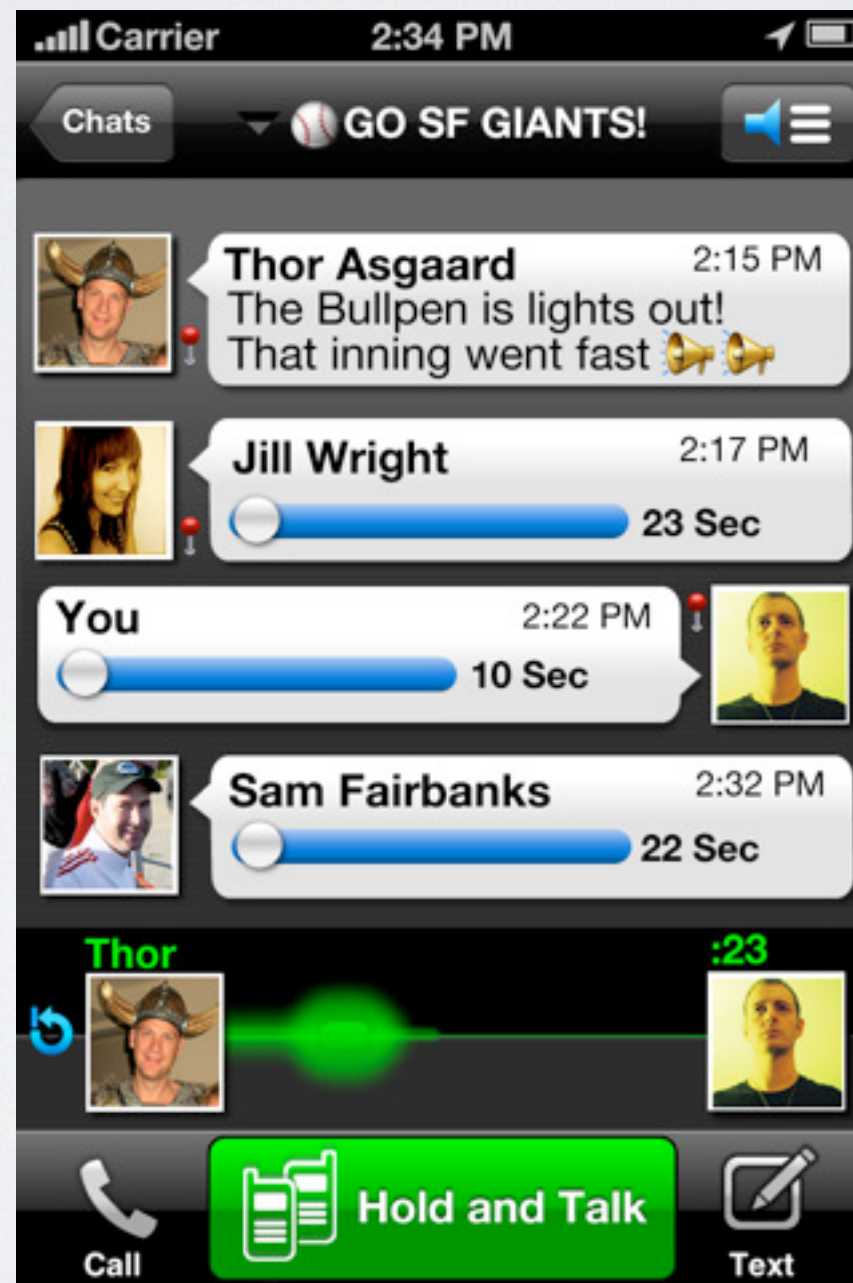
Carrier 2:34 PM

Chats GO SF GIANTS!

Thor Asgaard 2:15 PM
The Bullpen is lights out!
That inning went fast

Jill Wright 2:17 PM
23 Sec

You 2:22 PM
10 Sec

Sam Fairbanks 2:32 PM
22 Sec

Thor :23

Call Hold and Talk Text